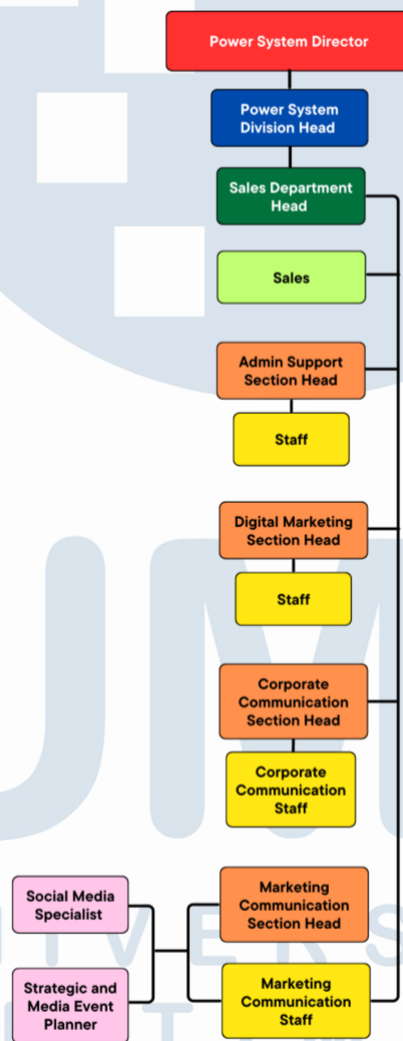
Power System Director

Power System Division Head

Sales Department Head

Sales

Admin Support Section Head

Staff

Digital Marketing Section Head

Staff

Corporate Communication Section Head

Corporate Communication Staff

Social Media Specialist

Strategic and Media Event Planner

Marketing Communication Section Head

Marketing Communication Staff